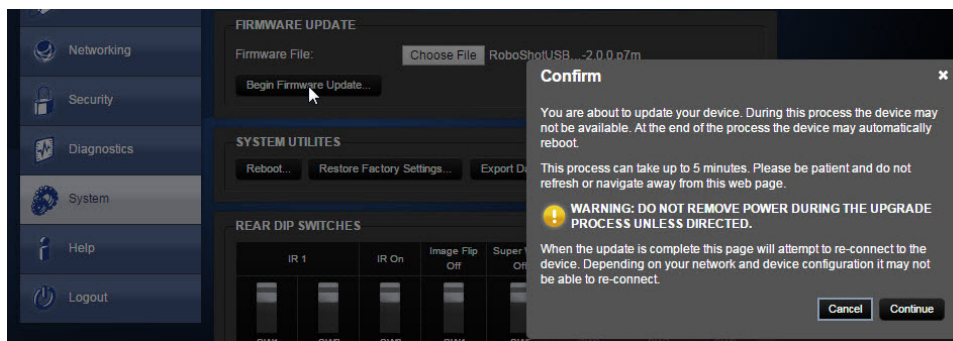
Networking

Security

Diagnostics

System

Help

Logout

FIRMWARE UPDATE

Firmware File: Choose File RoboShotUSB...-2.0.0.p7m

Begin Firmware Update...

SYSTEM UTILITES

Reboot... Restore Factory Settings... Export D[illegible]

REAR DIP SWITCHES

| IR 1 | IR On | Image Flip Off | Super V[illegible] Of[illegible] |
|---|---|---|---|

Confirm

×

You are about to update your device. During this process the device may not be available. At the end of the process the device may automatically reboot.

This process can take up to 5 minutes. Please be patient and do not refresh or navigate away from this web page.

WARNING: DO NOT REMOVE POWER DURING THE UPGRADE PROCESS UNLESS DIRECTED.

When the update is complete this page will attempt to re-connect to the device. Depending on your network and device configuration it may not be able to re-connect.

Cancel Continue